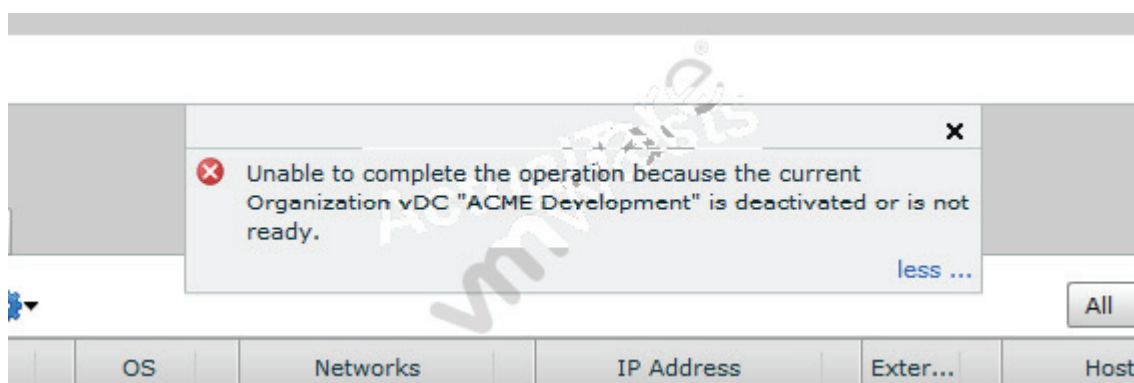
×

Unable to complete the operation because the current Organization vDC "ACME Development" is deactivated or is not ready.

less ...

All

| | OS | Networks | IP Address | Exter... | Host |
|---|---|---|---|---|---|